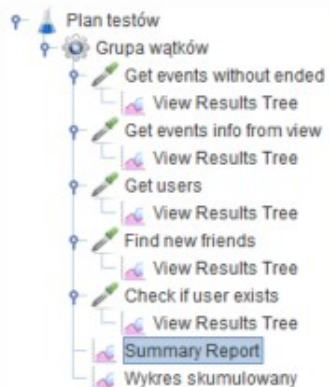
Plan testów
Grupa wątków
Get events without ended
View Results Tree
Get events info from view
View Results Tree
Get users
View Results Tree
Find new friends
View Results Tree
Check if user exists
View Results Tree
Summary Report
Wykres skumulowany